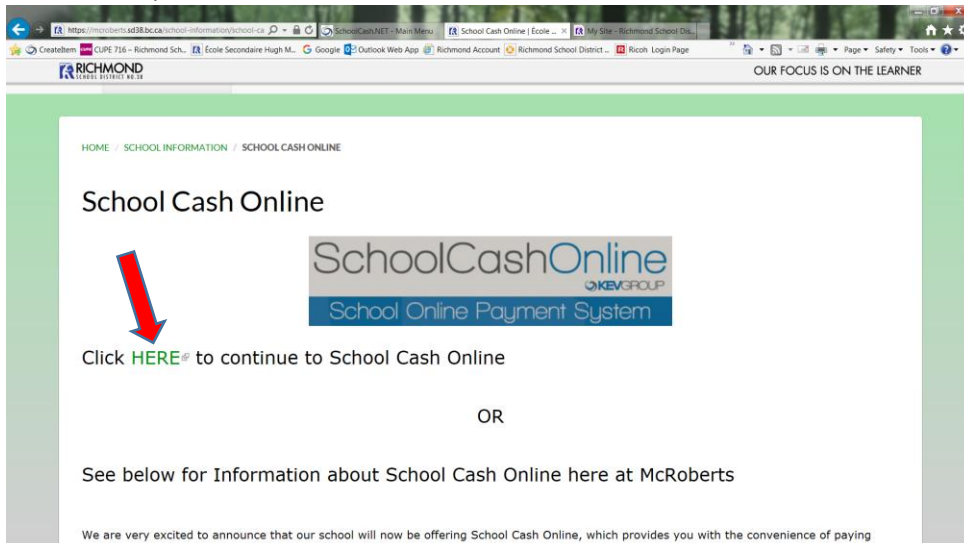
https://mcroberts.sd38.bc.ca/school-information/school-ca SchoolCash.NET - Main Menu School Cash Online | École ... My Site - Richmond School Dis...

CreateItem CUPE 716 – Richmond Sch... École Secondaire Hugh M... Google Outlook Web App Richmond Account Richmond School District ... Ricoh Login Page Page Safety Tools

RICHMOND SCHOOL DISTRICT NO.38

OUR FOCUS IS ON THE LEARNER

HOME / SCHOOL INFORMATION / SCHOOL CASH ONLINE

School Cash Online

SchoolCashOnline KEVGROUP School Online Payment System

Click HERE to continue to School Cash Online

OR

See below for Information about School Cash Online here at McRoberts

We are very excited to announce that our school will now be offering School Cash Online, which provides you with the convenience of paying